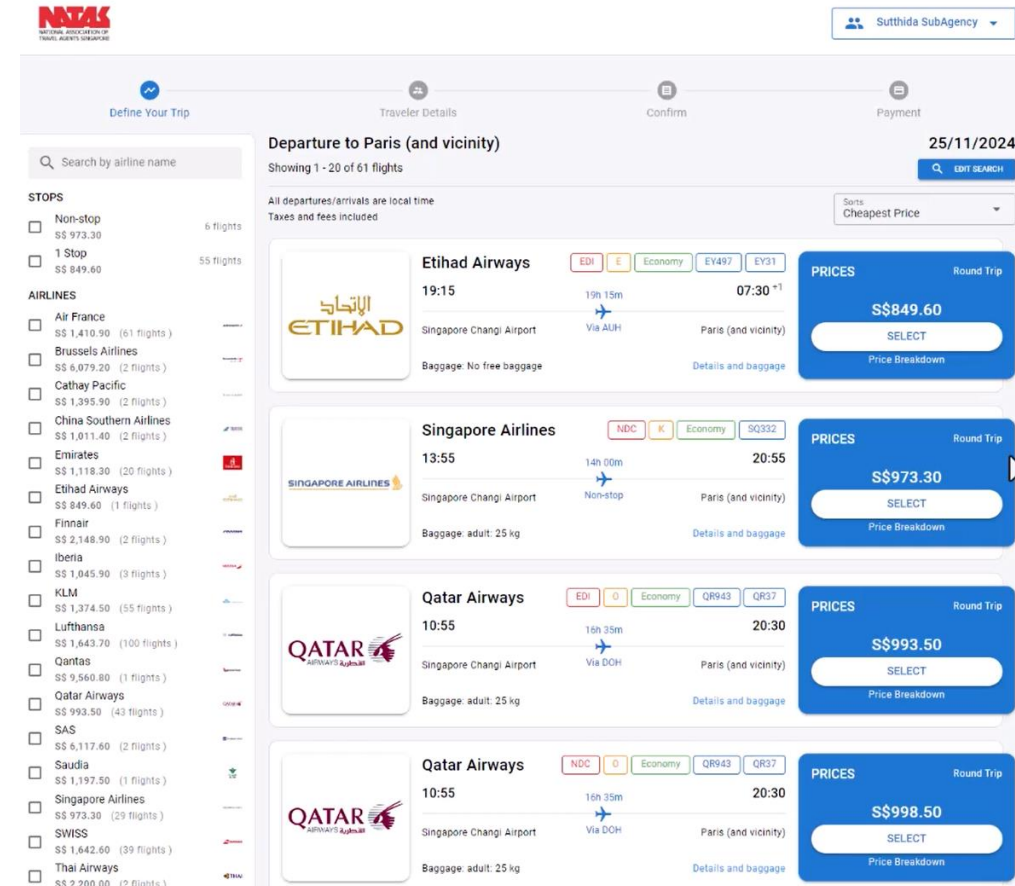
NATAS
NATIONAL ASSOCIATION OF TRAVEL AGENTS SINGAPORE

Sutthida SubAgency

Define Your Trip
Traveler Details
Confirm
Payment

Search by airline name

STOPS
Non-stop
S$ 973.30
6 flights
1 Stop
S$ 849.60
55 flights

AIRLINES
Air France
S$ 1,410.90 (61 flights)
Brussels Airlines
S$ 6,079.20 (2 flights)
Cathay Pacific
S$ 1,395.90 (2 flights)
China Southern Airlines
S$ 1,011.40 (2 flights)
Emirates
S$ 1,118.30 (20 flights)
Etihad Airways
S$ 849.60 (1 flights)
Finnair
S$ 2,148.90 (2 flights)
Iberia
S$ 1,045.90 (3 flights)
KLM
S$ 1,374.50 (55 flights)
Lufthansa
S$ 1,643.70 (100 flights)
Qantas
S$ 9,560.80 (1 flights)
Qatar Airways
S$ 993.50 (43 flights)
SAS
S$ 6,117.60 (2 flights)
Saudia
S$ 1,197.50 (1 flights)
Singapore Airlines
S$ 973.30 (29 flights)
SWISS
S$ 1,642.60 (39 flights)
Thai Airways
S$ 2,200.00 (2 flights)

Departure to Paris (and vicinity)
Showing 1 - 20 of 61 flights
25/11/2024
EDIT SEARCH

All departures/arrivals are local time
Taxes and fees included
Sorts
Cheapest Price

الاتحاد ETIHAD
Etihad Airways
EDI E Economy EY497 EY31
19:15
19h 15m
07:30 $^{+1}$
Singapore Changi Airport
Via AUH
Paris (and vicinity)
Baggage: No free baggage
Details and baggage
PRICES
Round Trip
S$849.60
SELECT
Price Breakdown

SINGAPORE AIRLINES
Singapore Airlines
NDC K Economy SQ332
13:55
14h 00m
20:55
Singapore Changi Airport
Non-stop
Paris (and vicinity)
Baggage: adult: 25 kg
Details and baggage
PRICES
Round Trip
S$973.30
SELECT
Price Breakdown

QATAR AIRWAYS القطرية
Qatar Airways
EDI O Economy QR943 QR37
10:55
16h 35m
20:30
Singapore Changi Airport
Via DOH
Paris (and vicinity)
Baggage: adult: 25 kg
Details and baggage
PRICES
Round Trip
S$993.50
SELECT
Price Breakdown

QATAR AIRWAYS القطرية
Qatar Airways
NDC O Economy QR943 QR37
10:55
16h 35m
20:30
Singapore Changi Airport
Via DOH
Paris (and vicinity)
Baggage: adult: 25 kg
Details and baggage
PRICES
Round Trip
S$998.50
SELECT
Price Breakdown